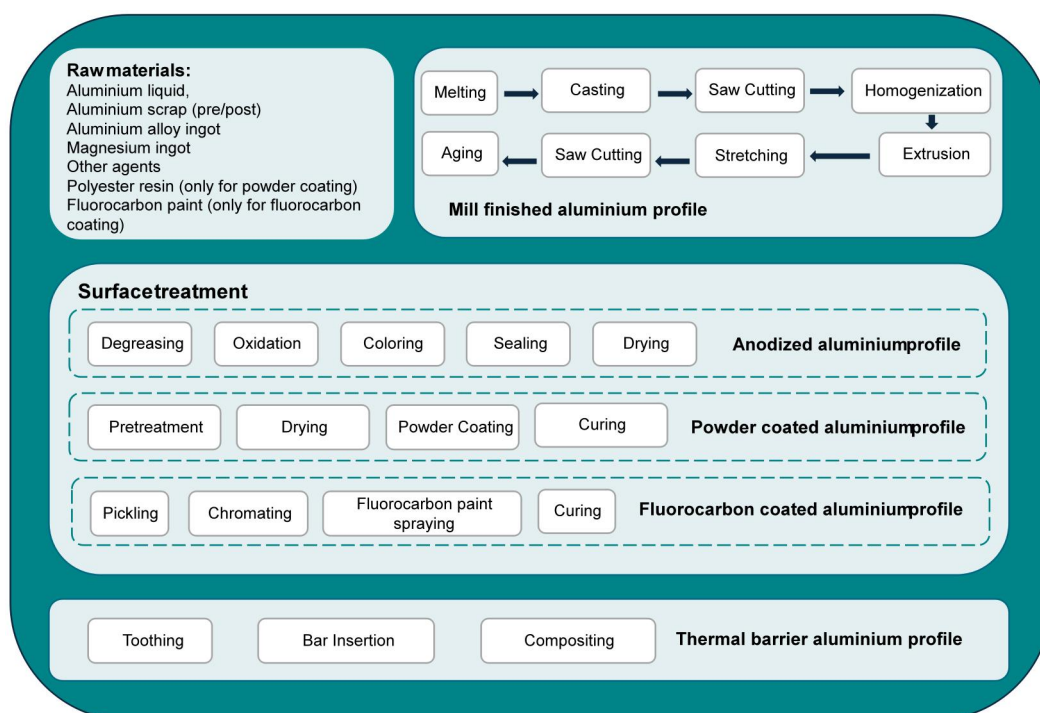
Raw materials:
Aluminium liquid,
Aluminium scrap (pre/post)
Aluminium alloy ingot
Magnesium ingot
Other agents
Polyester resin (only for powder coating)
Fluorocarbon paint (only for fluorocarbon coating)

Melting
Casting
Saw Cutting
Homogenization
Extrusion
Stretching
Saw Cutting
Aging

Mill finished aluminium profile

Surfacetreatment

Degreasing
Oxidation
Coloring
Sealing
Drying
Anodized aluminiumprofile

Pretreatment
Drying
Powder Coating
Curing
Powder coated aluminiumprofile

Pickling
Chromating
Fluorocarbon paint spraying
Curing
Fluorocarbon coated aluminiumprofile

Toothing
Bar Insertion
Compositing
Thermal barrier aluminium profile